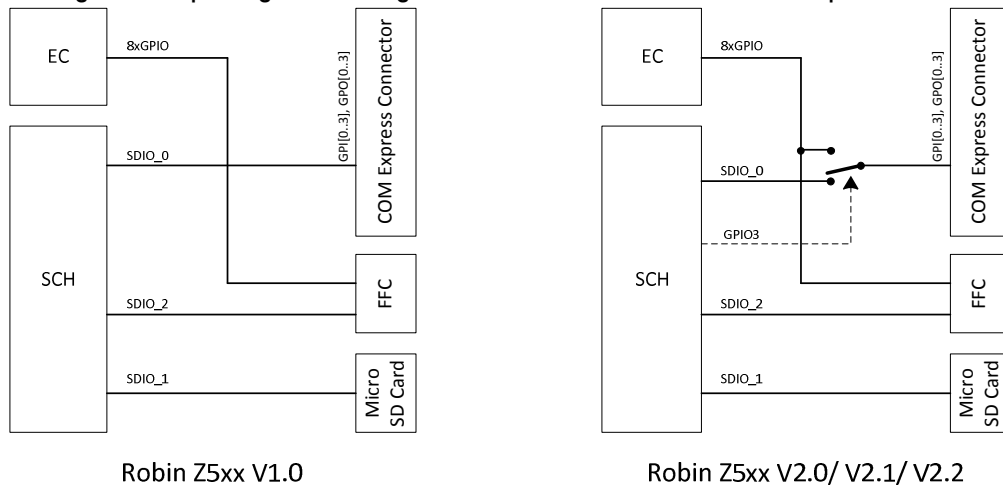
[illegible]

EC

8xGPIO

GPI[0..3], GPO[0..3]

COM Express Connector

SDIO_0

SCH

FFC

SDIO_2

SDIO_1

Micro SD Card

Robin Z5xx V1.0

EC

8xGPIO

GPI[0..3], GPO[0..3]

COM Express Connector

SDIO_0

GPIO3

SCH

FFC

SDIO_2

SDIO_1

Micro SD Card

Robin Z5xx V2.0/ V2.1/ V2.2